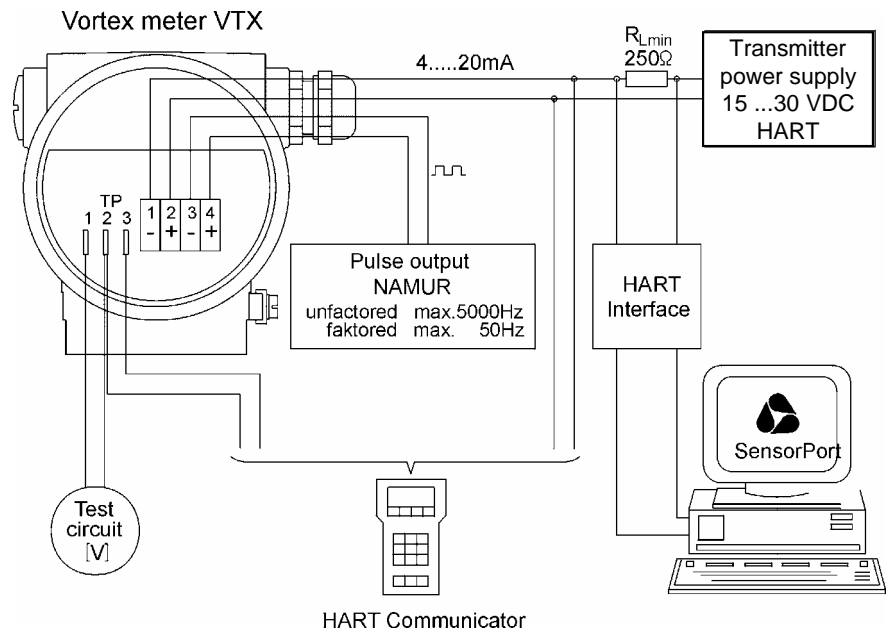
Vortex meter VTX

4.....20mA

$R_{Lmin}$
250Ω

Transmitter power supply 15 ...30 VDC HART

TP
1 2 3

1 - 2 + 3 - 4 +

Pulse output
NAMUR
unfactored max.5000Hz
faktored max. 50Hz

HART Interface

SensorPort

Test circuit [V]

HART Communicator